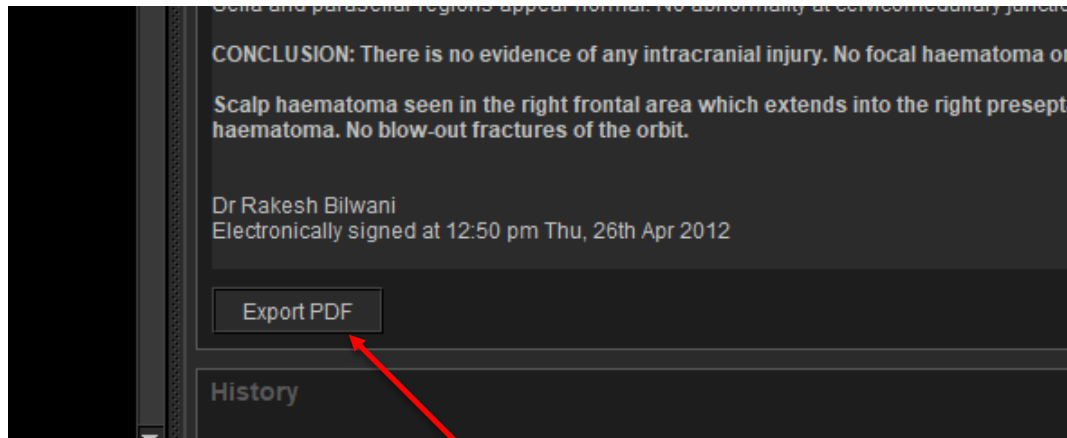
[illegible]

CONCLUSION: There is no evidence of any intracranial injury. No focal haematoma or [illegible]

Scalp haematoma seen in the right frontal area which extends into the right presept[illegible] haematoma. No blow-out fractures of the orbit.

Dr Rakesh Bilwani
Electronically signed at 12:50 pm Thu, 26th Apr 2012

Export PDF

History